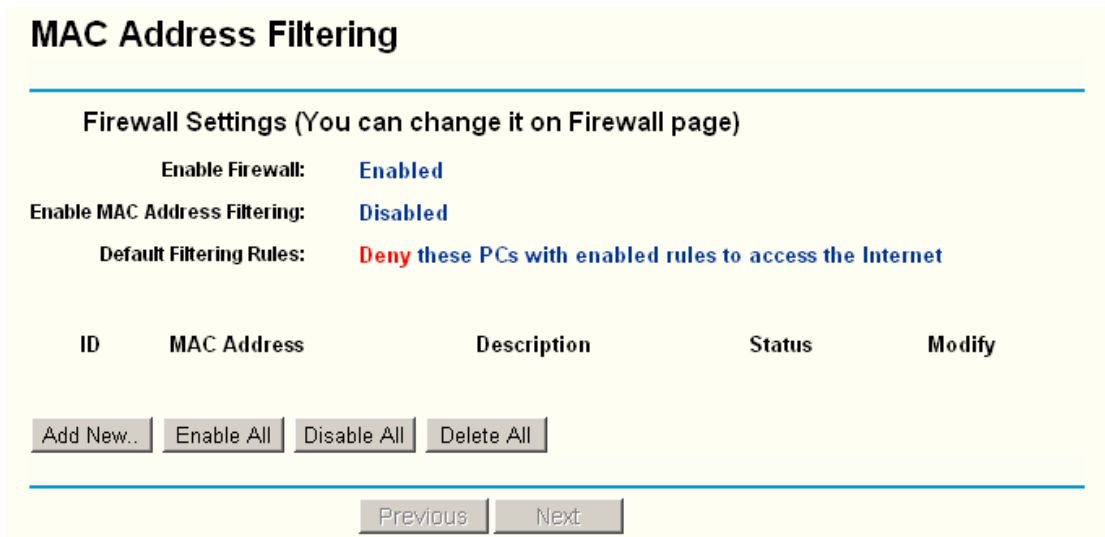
MAC Address Filtering

Firewall Settings (You can change it on Firewall page)

Enable Firewall: Enabled

Enable MAC Address Filtering: Disabled

Default Filtering Rules: Deny these PCs with enabled rules to access the Internet

| ID | MAC Address | Description | Status | Modify |
|---|---|---|---|---|

Add New.. Enable All Disable All Delete All

Previous Next